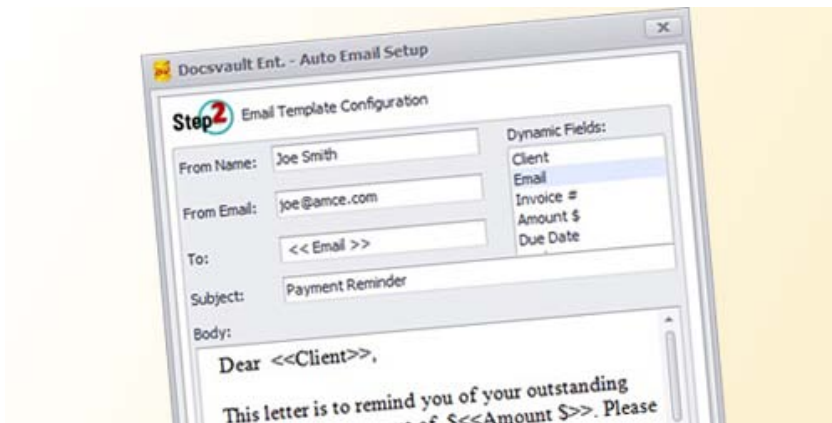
Docsvault Ent. - Auto Email Setup

Step 2 Email Template Configuration

From Name: Joe Smith

From Email: joe@amce.com

To: << Email >>

Subject: Payment Reminder

Dynamic Fields:
Client
Email
Invoice #
Amount $
Due Date

Body:

Dear <<Client>>,

This letter is to remind you of your outstanding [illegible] of $<<Amount $>>. Please